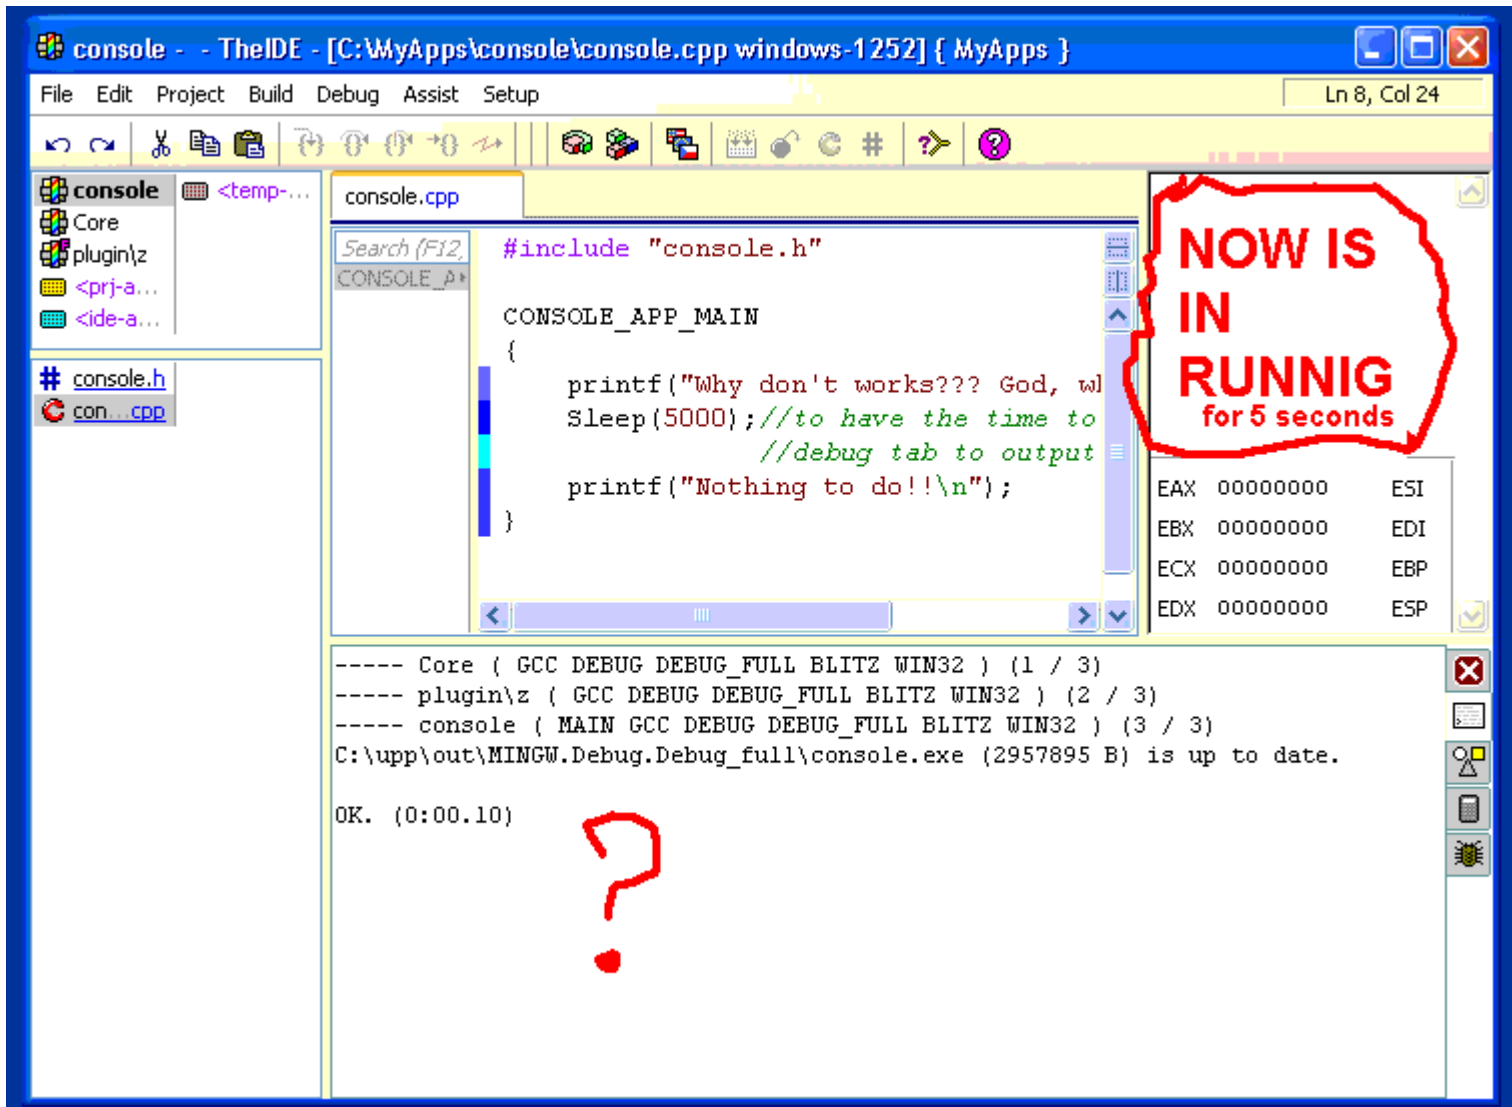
console - - TheIDE - [C:\MyApps\console\console.cpp windows-1252] { MyApps }

File Edit Project Build Debug Assist Setup

Ln 8, Col 24

console
Core
plugin\z
<prj-a...
<ide-a...

<temp-...

console.h
con....cpp

console.cpp

Search (F12)
CONSOLE_A

#include "console.h"

CONSOLE_APP_MAIN
{
printf("Why don't works??? God, wl
Sleep(5000);//to have the time to
//debug tab to output
printf("Nothing to do!!\n");
}

NOW IS IN RUNNIG for 5 seconds

| EAX | 00000000 | ESI |
|---|---|---|
| EBX | 00000000 | EDI |
| ECX | 00000000 | EBP |
| EDX | 00000000 | ESP |

----- Core ( GCC DEBUG DEBUG_FULL BLITZ WIN32 ) (1 / 3)
----- plugin\z ( GCC DEBUG DEBUG_FULL BLITZ WIN32 ) (2 / 3)
----- console ( MAIN GCC DEBUG DEBUG_FULL BLITZ WIN32 ) (3 / 3)
C:\upp\out\MINGW.Debug.Debug_full\console.exe (2957895 B) is up to date.

OK. (0:00.10)

?